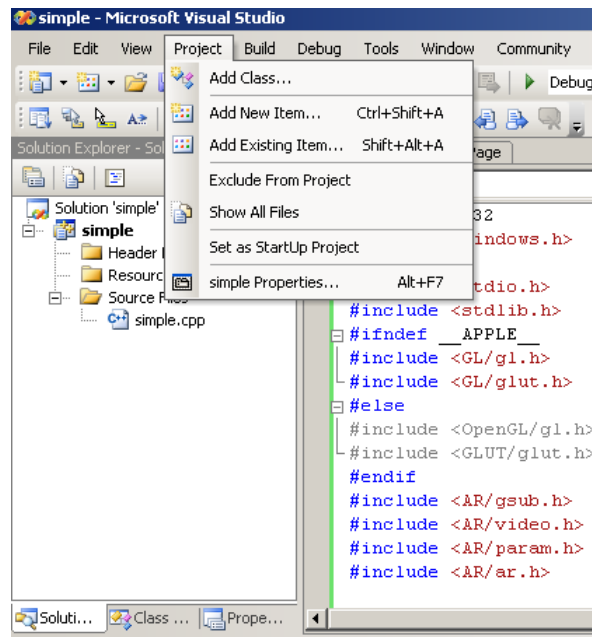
simple - Microsoft Visual Studio

File Edit View Project Build Debug Tools Window Community

Debug

Solution Explorer - Sol

Add Class...
Add New Item... Ctrl+Shift+A
Add Existing Item... Shift+Alt+A
Exclude From Project
Show All Files
Set as StartUp Project
simple Properties... Alt+F7

Page

Solution 'simple'
simple
Header
Resourc
Source Files
simple.cpp

32
indows.h>
tdio.h>
#include <stdlib.h>
#ifndef __APPLE__
#include <GL/gl.h>
#include <GL/glut.h>
#else
#include <OpenGL/gl.h>
#include <GLUT/glut.h>
#endif
#include <AR/gsub.h>
#include <AR/video.h>
#include <AR/param.h>
#include <AR/ar.h>

Soluti... Class ... Prope...